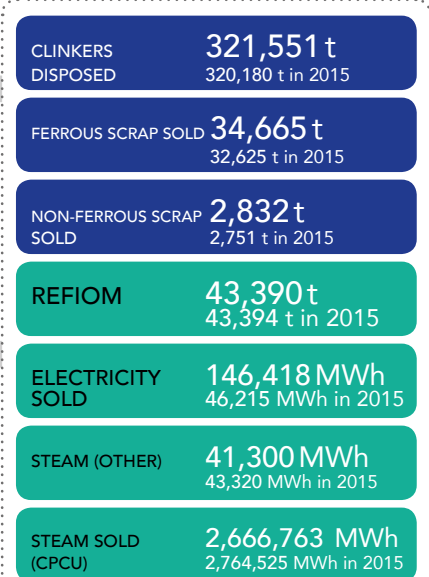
CLINKERS DISPOSED
321,551 t
320,180 t in 2015

FERROUS SCRAP SOLD
34,665 t
32,625 t in 2015

NON-FERROUS SCRAP SOLD
2,832 t
2,751 t in 2015

REFIOM
43,390 t
43,394 t in 2015

ELECTRICITY SOLD
146,418 MWh
46,215 MWh in 2015

STEAM (OTHER)
41,300 MWh
43,320 MWh in 2015

STEAM SOLD (CPCU)
2,666,763 MWh
2,764,525 MWh in 2015